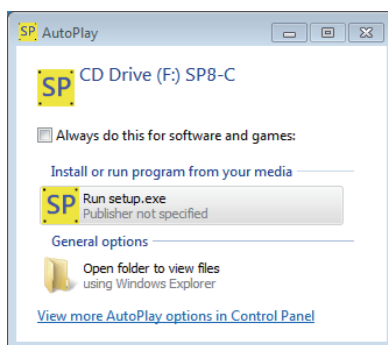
SP AutoPlay

SP CD Drive (F:) SP8-C

Always do this for software and games:

Install or run program from your media

SP Run setup.exe
Publisher not specified

General options

Open folder to view files
using Windows Explorer

View more AutoPlay options in Control Panel